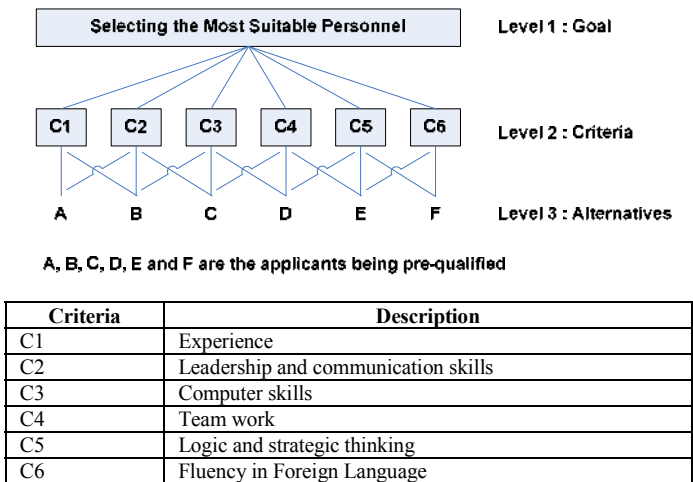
Selecting the Most Suitable Personnel

Level 1 : Goal

C1 C2 C3 C4 C5 C6

Level 2 : Criteria

A B C D E F

Level 3 : Alternatives

A, B, C, D, E and F are the applicants being pre-qualified

| Criteria | Description |
|---|---|
| C1 | Experience |
| C2 | Leadership and communication skills |
| C3 | Computer skills |
| C4 | Team work |
| C5 | Logic and strategic thinking |
| C6 | Fluency in Foreign Language |